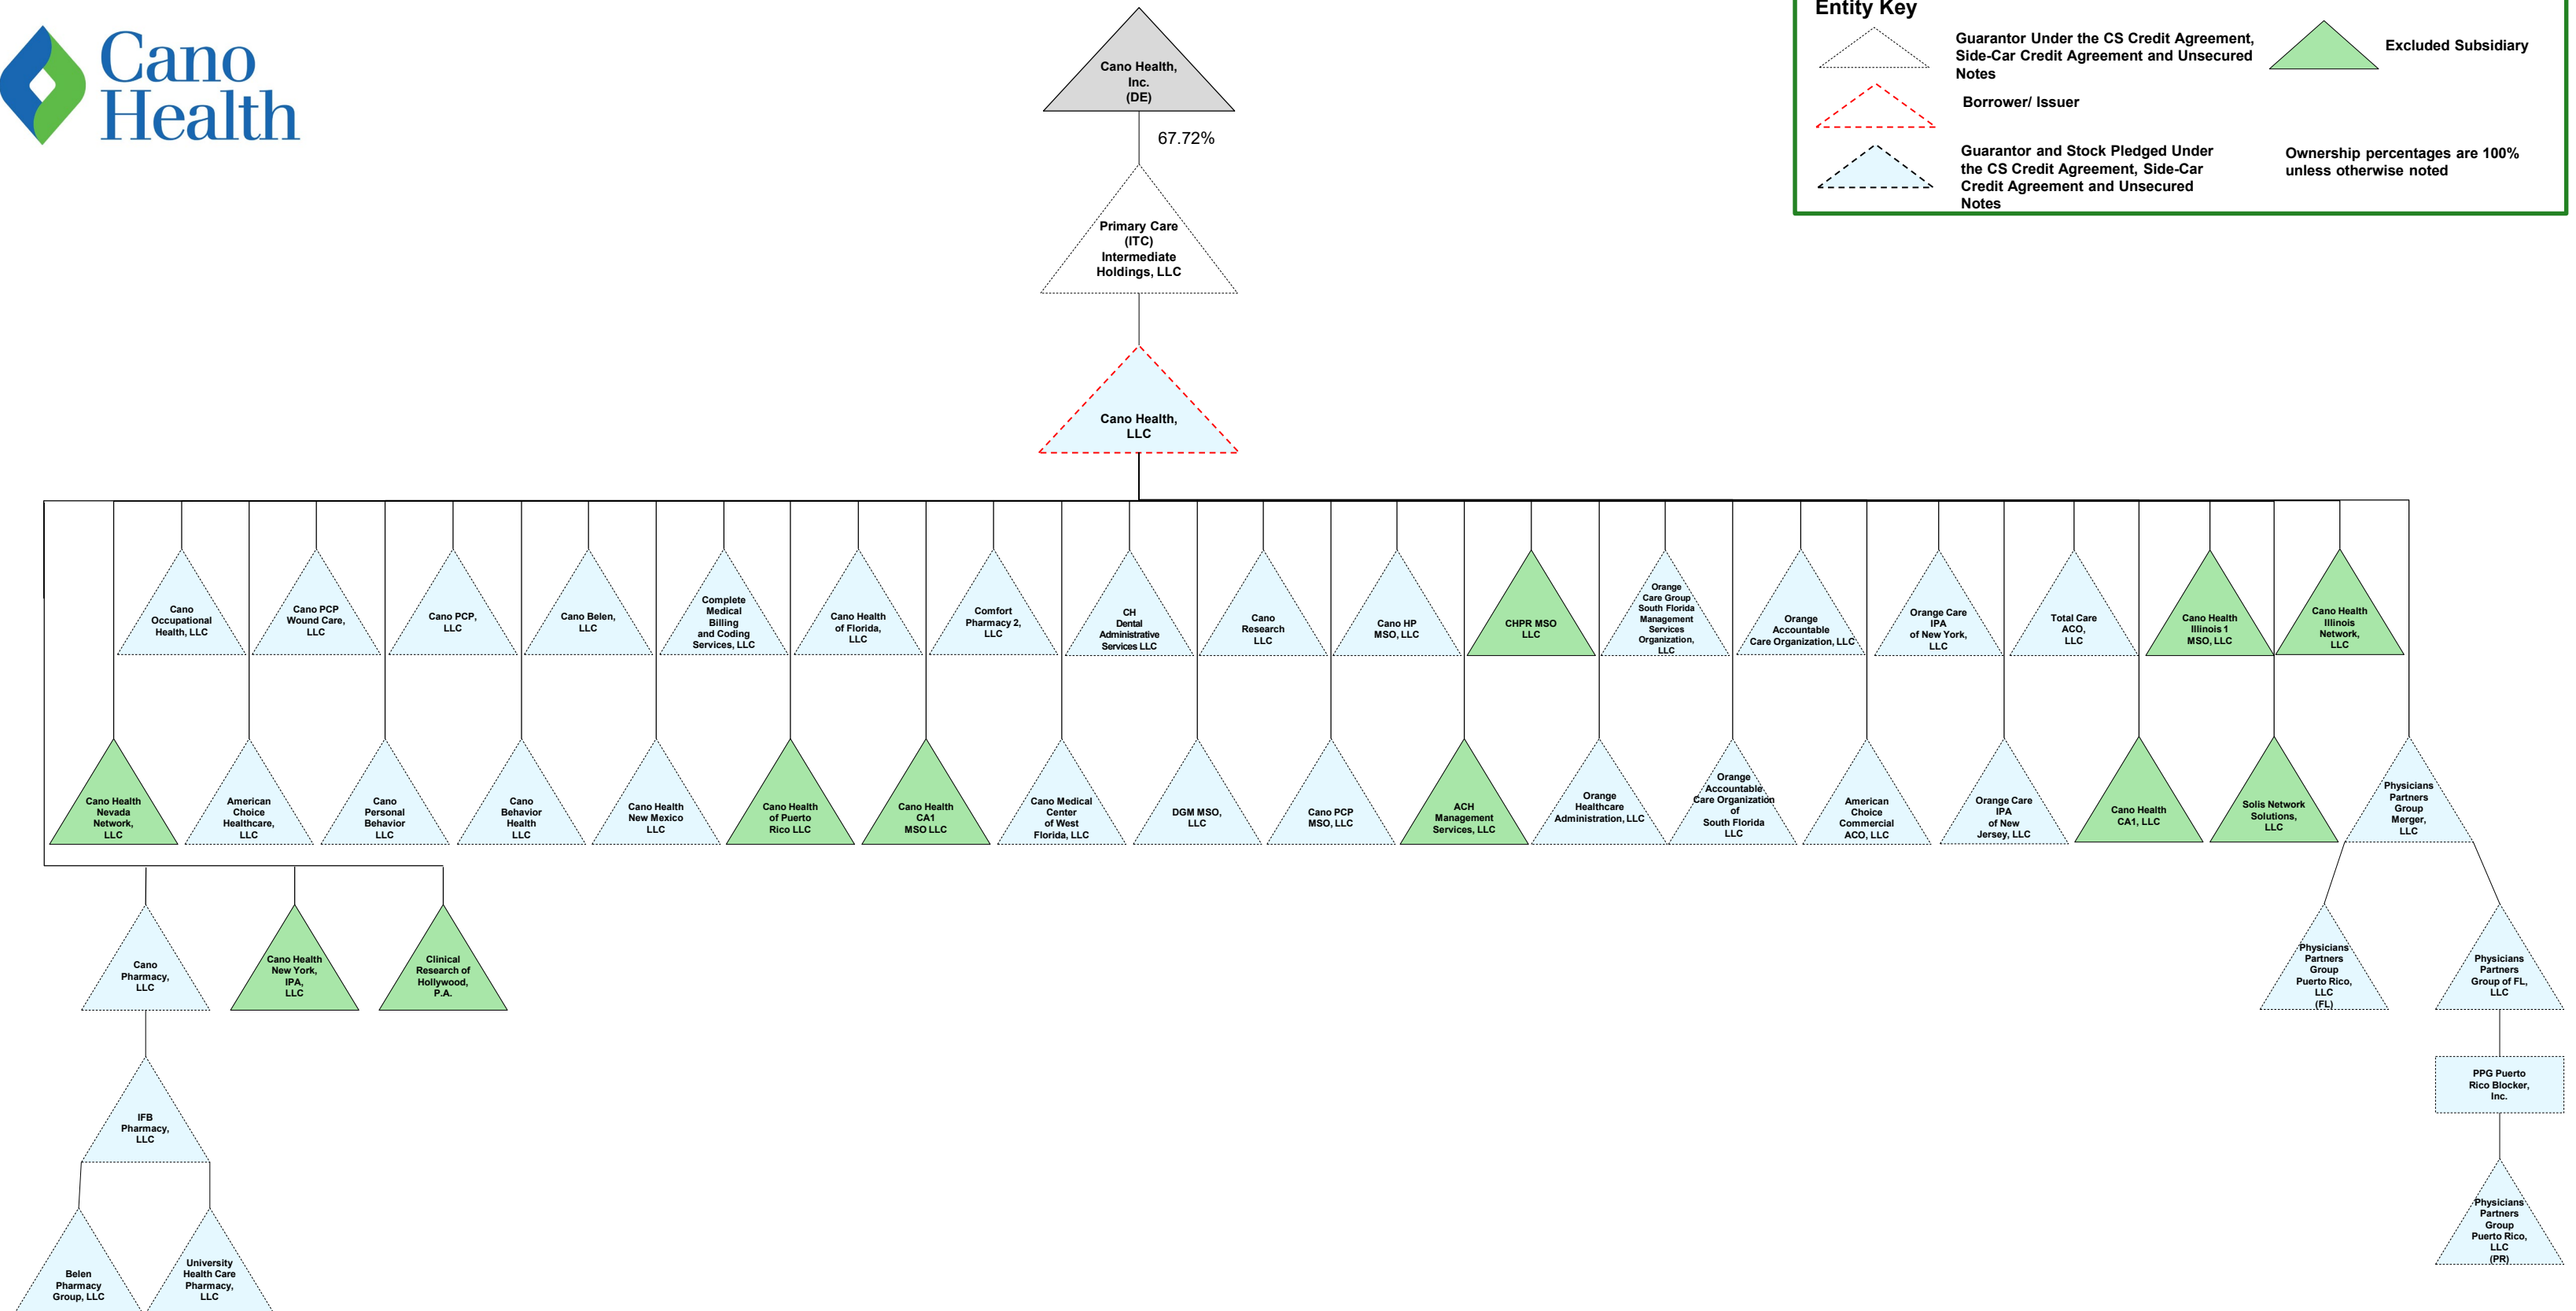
Cano Health

Entity Key

Guarantor Under the CS Credit Agreement, Side-Car Credit Agreement and Unsecured Notes

Excluded Subsidiary

Borrower/ Issuer

Guarantor and Stock Pledged Under the CS Credit Agreement, Side-Car Credit Agreement and Unsecured Notes

Ownership percentages are 100% unless otherwise noted

Cano Health, Inc. (DE)

67.72%

Primary Care (ITC) Intermediate Holdings, LLC

Cano Health, LLC

Cano Occupational Health, LLC

Cano PCP Wound Care, LLC

Cano PCP, LLC

Cano Belen, LLC

Complete Medical Billing and Coding Services, LLC

Cano Health of Florida, LLC

Comfort Pharmacy 2, LLC

CH Dental Administrative Services LLC

Cano Research LLC

Cano HP MSO, LLC

CHPR MSO LLC

Orange Care Group South Florida Management Services Organization, LLC

Orange Accountable Care Organization, LLC

Orange Care IPA of New York, LLC

Total Care ACO, LLC

Cano Health Illinois 1 MSO, LLC

Cano Health Illinois Network, LLC

Cano Health Nevada Network, LLC

American Choice Healthcare, LLC

Cano Personal Behavior LLC

Cano Behavior Health LLC

Cano Health New Mexico LLC

Cano Health of Puerto Rico LLC

Cano Health CA1 MSO LLC

Cano Medical Center of West Florida, LLC

DGM MSO, LLC

Cano PCP MSO, LLC

ACH Management Services, LLC

Orange Healthcare Administration, LLC

Orange Accountable Care Organization of South Florida LLC

American Choice Commercial ACO, LLC

Orange Care IPA of New Jersey, LLC

Cano Health CA1, LLC

Solis Network Solutions, LLC

Physicians Partners Group Merger, LLC

Cano Pharmacy, LLC

Cano Health New York, IPA, LLC

Clinical Research of Hollywood, P.A.

Physicians Partners Group Puerto Rico, LLC (FL)

Physicians Partners Group of FL, LLC

IFB Pharmacy, LLC

PPG Puerto Rico Blocker, Inc.

Belen Pharmacy Group, LLC

University Health Care Pharmacy, LLC

Physicians Partners Group Puerto Rico, LLC (PR)